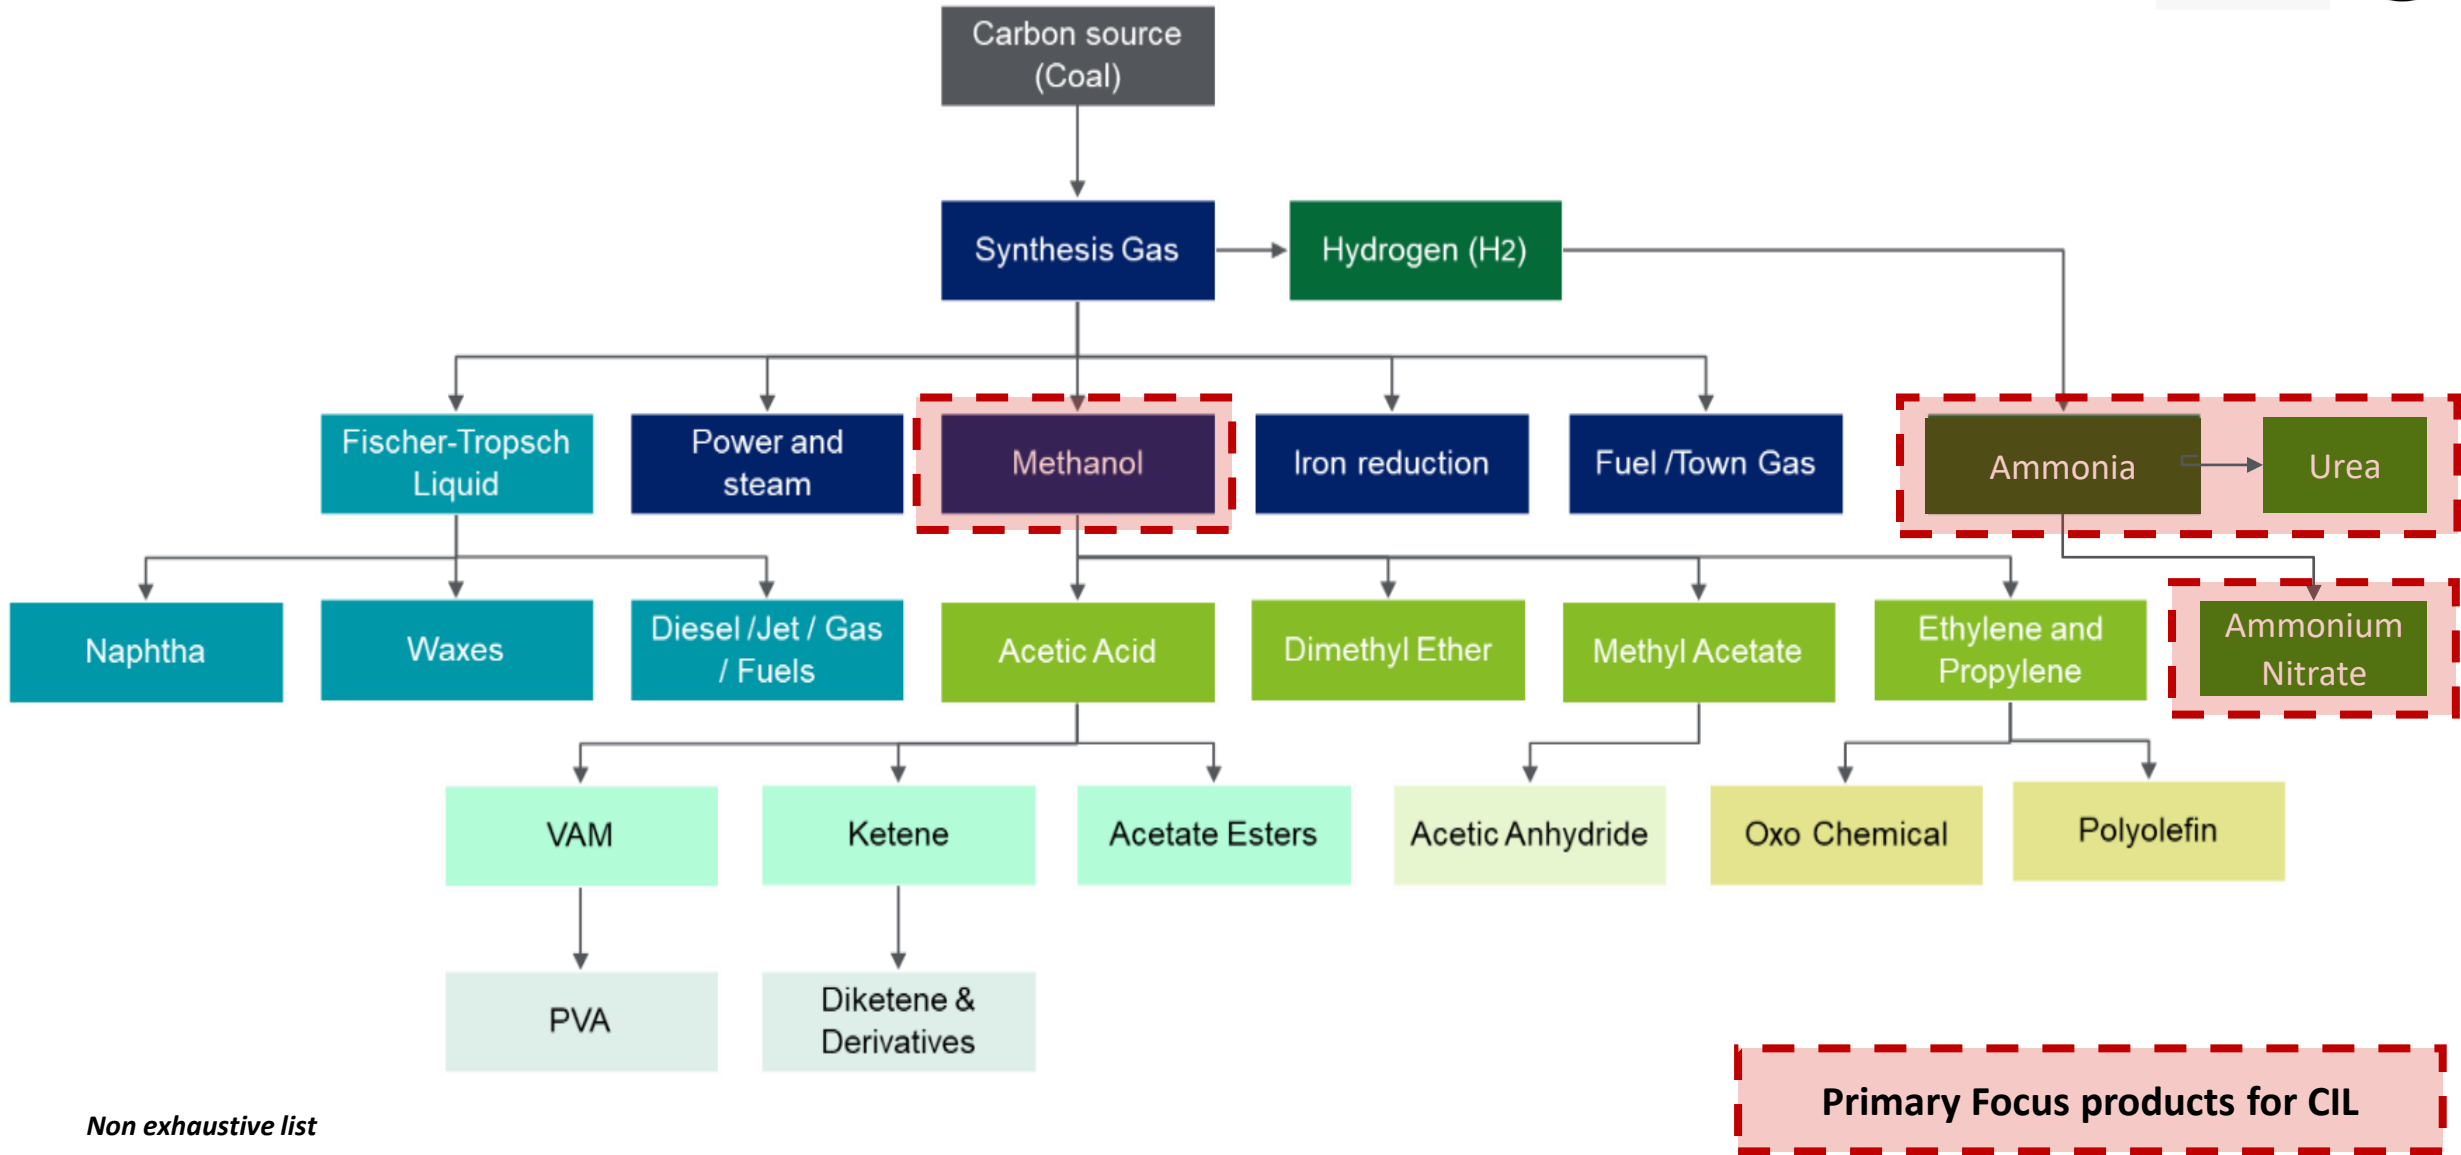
Carbon source (Coal)

Synthesis Gas

Hydrogen (H2)

Fischer-Tropsch Liquid

Power and steam

Methanol

Iron reduction

Fuel /Town Gas

Ammonia

Urea

Naphtha

Waxes

Diesel /Jet / Gas / Fuels

Acetic Acid

Dimethyl Ether

Methyl Acetate

Ethylene and Propylene

Ammonium Nitrate

VAM

Ketene

Acetate Esters

Acetic Anhydride

Oxo Chemical

Polyolefin

PVA

Diketene & Derivatives

Non exhaustive list

Primary Focus products for CIL